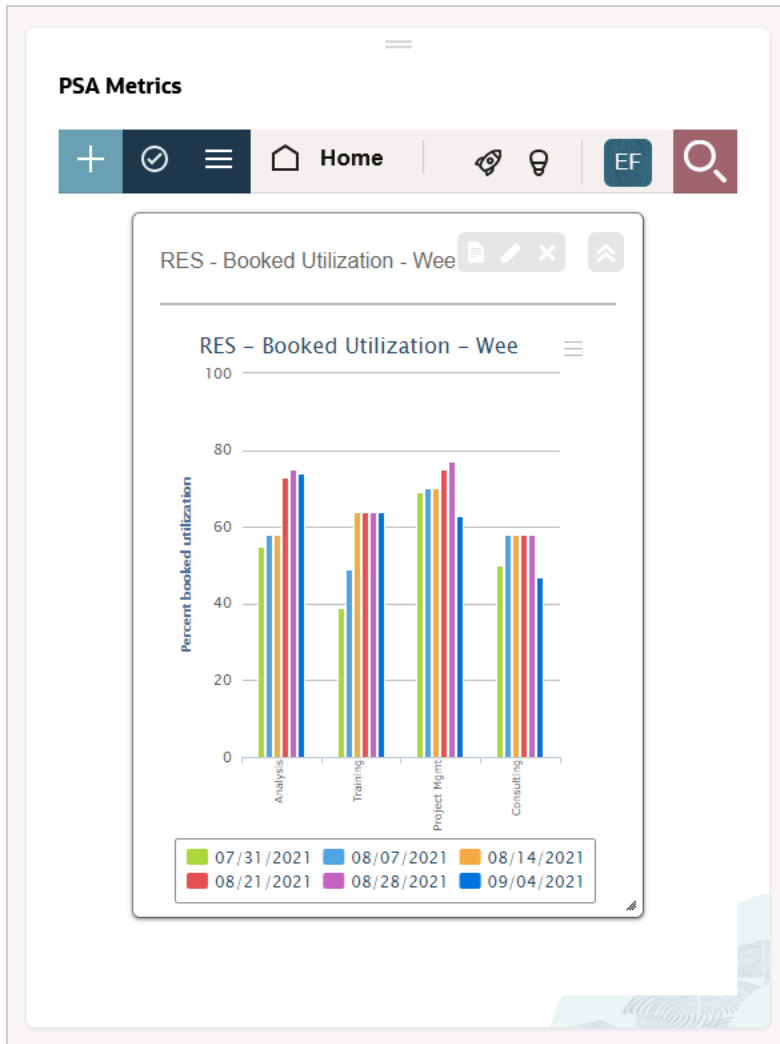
PSA Metrics

Home

EF

RES - Booked Utilization - Wee

RES – Booked Utilization – Wee

Percent booked utilization

100
80
60
40
20
0

Analysis
Training
Project Mgmt
Consulting

07/31/2021
08/07/2021
08/14/2021
08/21/2021
08/28/2021
09/04/2021